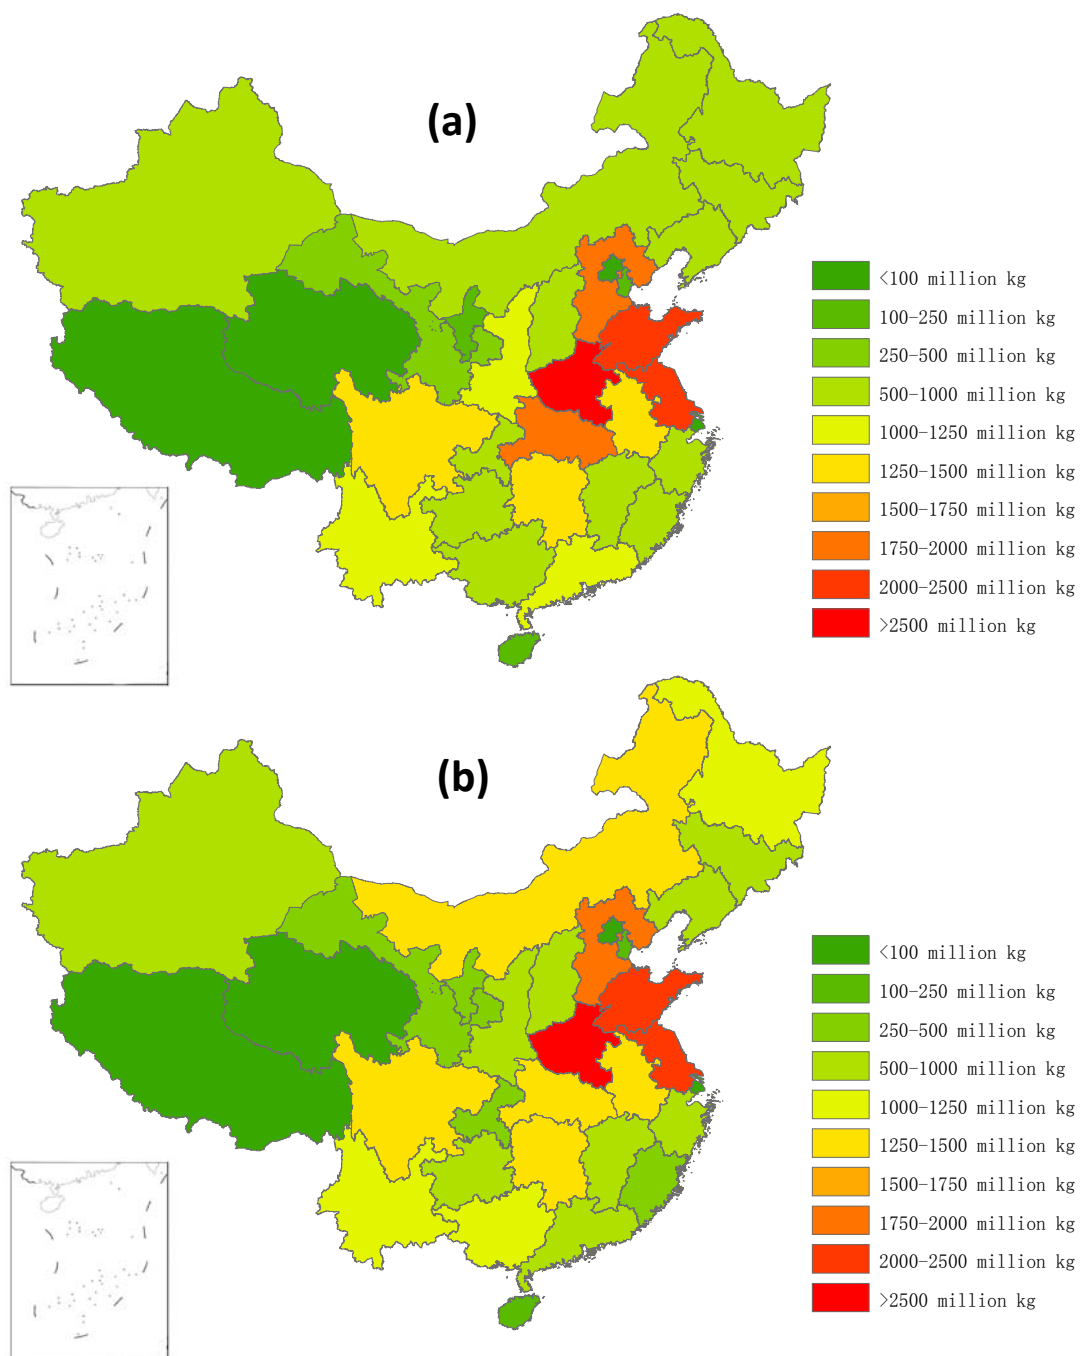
(a)

<100 million kg
100-250 million kg
250-500 million kg
500-1000 million kg
1000-1250 million kg
1250-1500 million kg
1500-1750 million kg
1750-2000 million kg
2000-2500 million kg
>2500 million kg

(b)

<100 million kg
100-250 million kg
250-500 million kg
500-1000 million kg
1000-1250 million kg
1250-1500 million kg
1500-1750 million kg
1750-2000 million kg
2000-2500 million kg
>2500 million kg